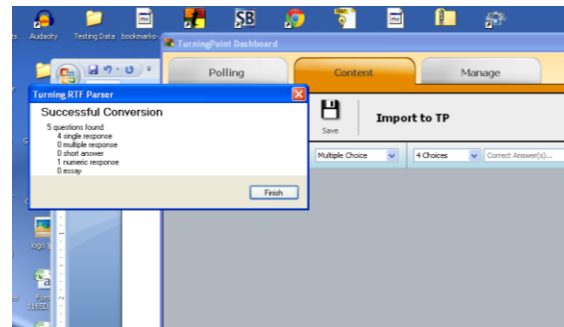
Audacity Testing Data bookmarks

TurningPoint Dashboard

Polling

Content

Manage

Turning RTF Parser

Successful Conversion

5 questions found
4 single response
0 multiple response
0 short answer
1 numeric response
0 essay

Finish

Save

Import to TP

Multiple Choice

4 Choices

Correct Answer(s)...

logo.j